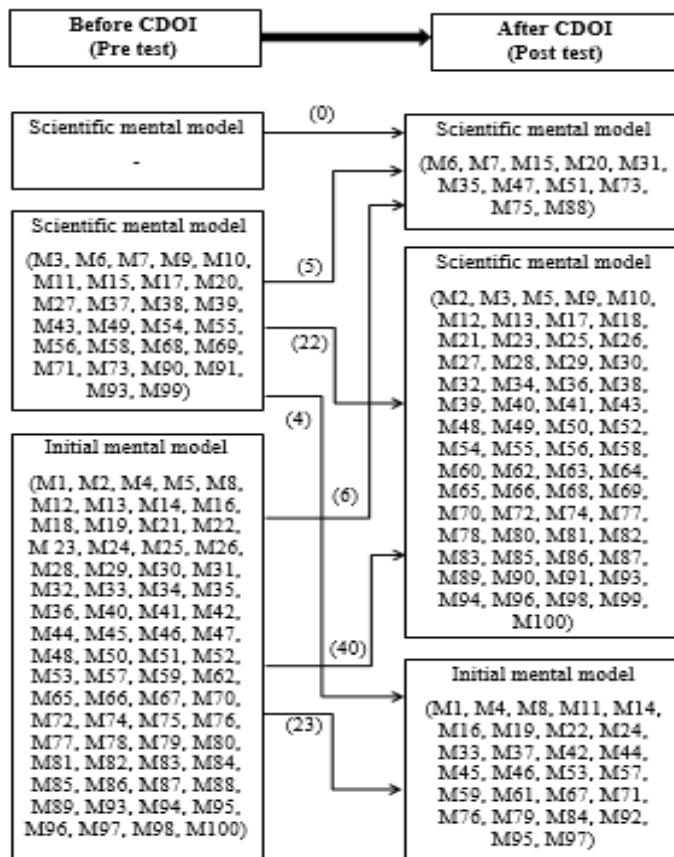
Before CDOI
(Pre test)

After CDOI
(Post test)

Scientific mental model
-

(0)

Scientific mental model
(M6, M7, M15, M20, M31, M35, M47, M51, M73, M75, M88)

Scientific mental model
(M3, M6, M7, M9, M10, M11, M15, M17, M20, M27, M37, M38, M39, M43, M49, M54, M55, M56, M58, M68, M69, M71, M73, M90, M91, M93, M99)

(5)

(22)

(4)

Scientific mental model
(M2, M3, M5, M9, M10, M12, M13, M17, M18, M21, M23, M25, M26, M27, M28, M29, M30, M32, M34, M36, M38, M39, M40, M41, M43, M48, M49, M50, M52, M54, M55, M56, M58, M60, M62, M63, M64, M65, M66, M68, M69, M70, M72, M74, M77, M78, M80, M81, M82, M83, M85, M86, M87, M89, M90, M91, M93, M94, M96, M98, M99, M100)

Initial mental model
(M1, M2, M4, M5, M8, M12, M13, M14, M16, M18, M19, M21, M22, M 23, M24, M25, M26, M28, M29, M30, M31, M32, M33, M34, M35, M36, M40, M41, M42, M44, M45, M46, M47, M48, M50, M51, M52, M53, M57, M59, M62, M65, M66, M67, M70, M72, M74, M75, M76, M77, M78, M79, M80, M81, M82, M83, M84, M85, M86, M87, M88, M89, M93, M94, M95, M96, M97, M98, M100)

(6)

(40)

(23)

Initial mental model
(M1, M4, M8, M11, M14, M16, M19, M22, M24, M33, M37, M42, M44, M45, M46, M53, M57, M59, M61, M67, M71, M76, M79, M84, M92, M95, M97)